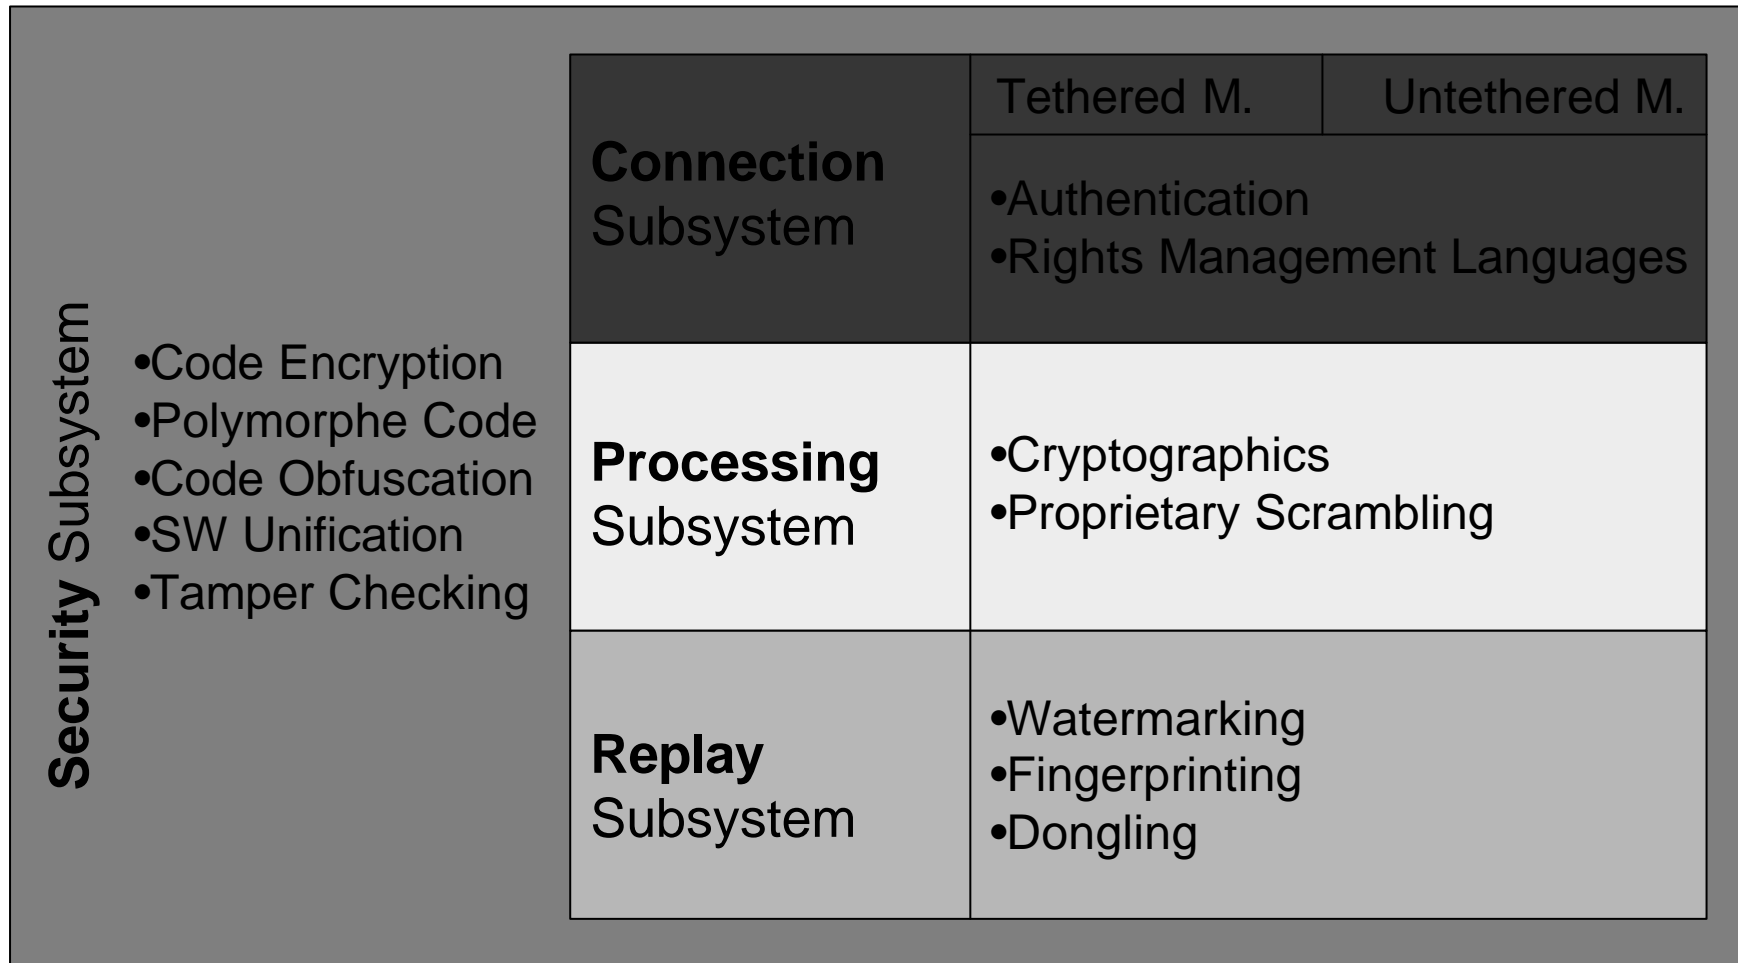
Security Subsystem

•Code Encryption
•Polymorphe Code
•Code Obfuscation
•SW Unification
•Tamper Checking

| | Tethered M. | Untethered M. |
|---|---|---|
| **Connection** Subsystem | •Authentication •Rights Management Languages | |
| **Processing** Subsystem | •Cryptographics •Proprietary Scrambling | |
| **Replay** Subsystem | •Watermarking •Fingerprinting •Dongling | |